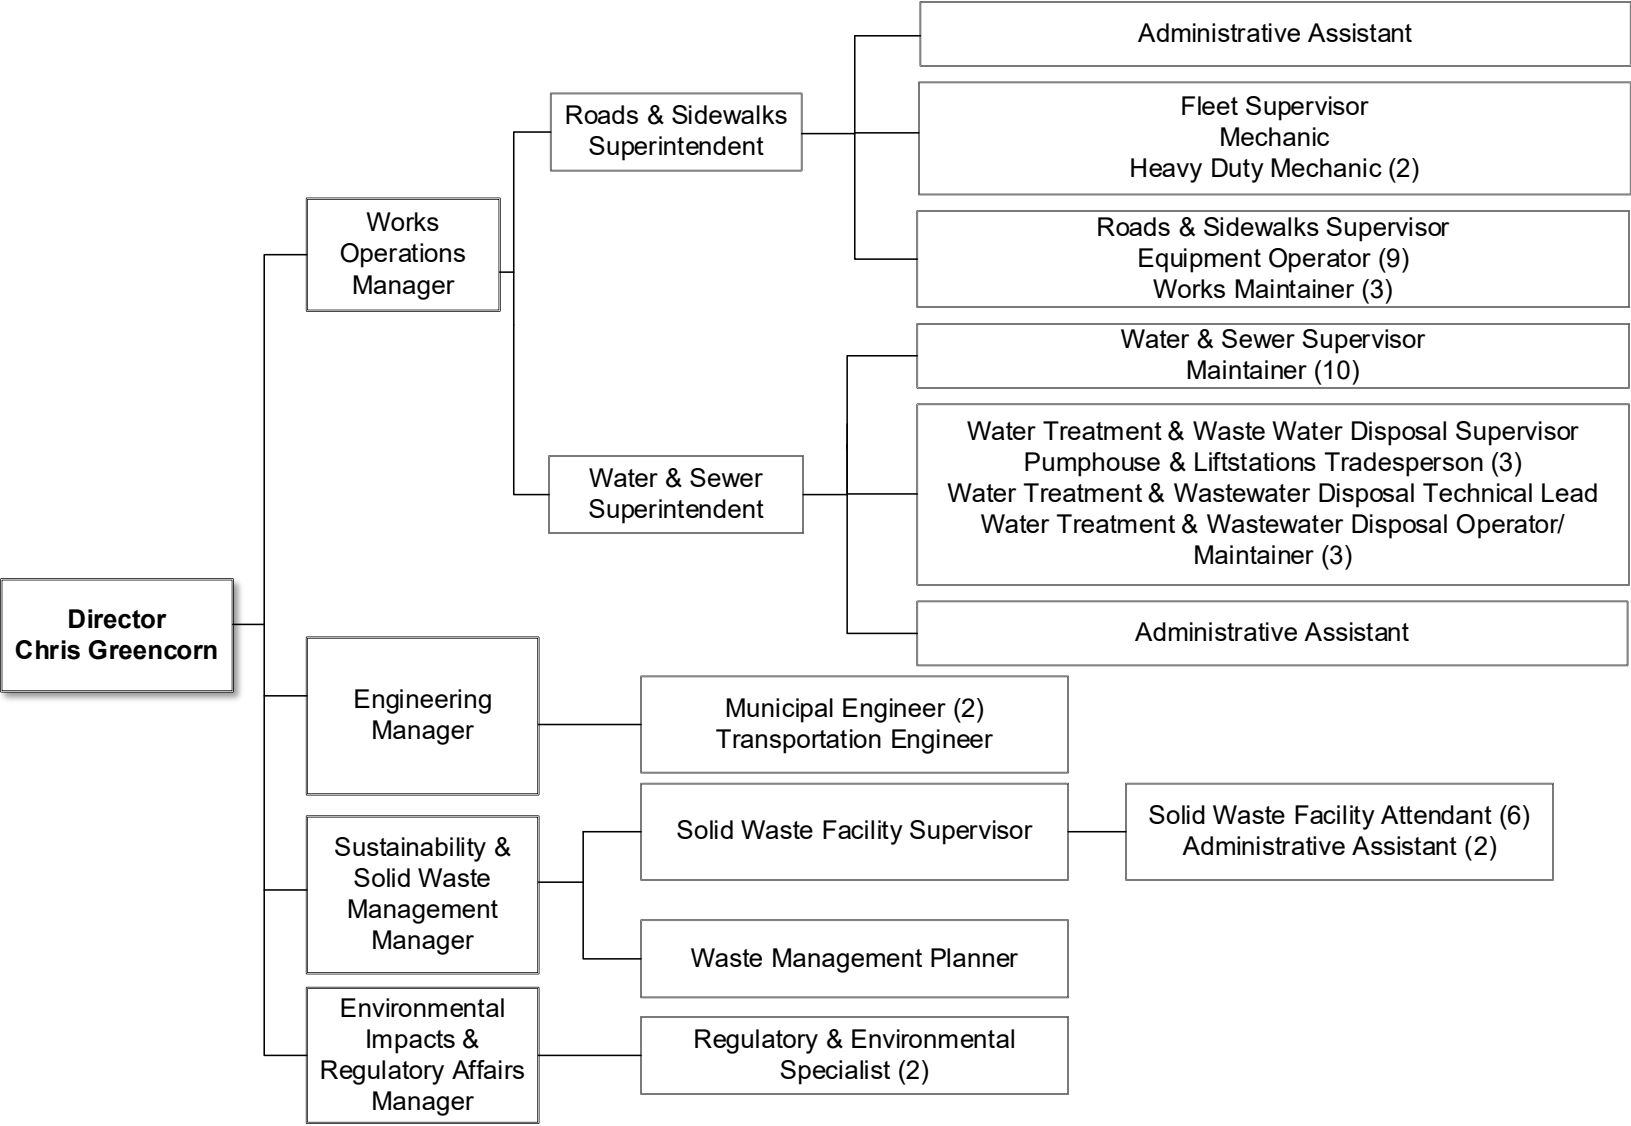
Director
Chris Greencorn

Works Operations Manager

Roads & Sidewalks Superintendent

Administrative Assistant

Fleet Supervisor
Mechanic
Heavy Duty Mechanic (2)

Roads & Sidewalks Supervisor
Equipment Operator (9)
Works Maintainer (3)

Water & Sewer Superintendent

Water & Sewer Supervisor
Maintainer (10)

Water Treatment & Waste Water Disposal Supervisor
Pumphouse & Liftstations Tradesperson (3)
Water Treatment & Wastewater Disposal Technical Lead
Water Treatment & Wastewater Disposal Operator/ Maintainer (3)

Administrative Assistant

Engineering Manager

Municipal Engineer (2)
Transportation Engineer

Sustainability & Solid Waste Management Manager

Solid Waste Facility Supervisor

Solid Waste Facility Attendant (6)
Administrative Assistant (2)

Waste Management Planner

Environmental Impacts & Regulatory Affairs Manager

Regulatory & Environmental Specialist (2)